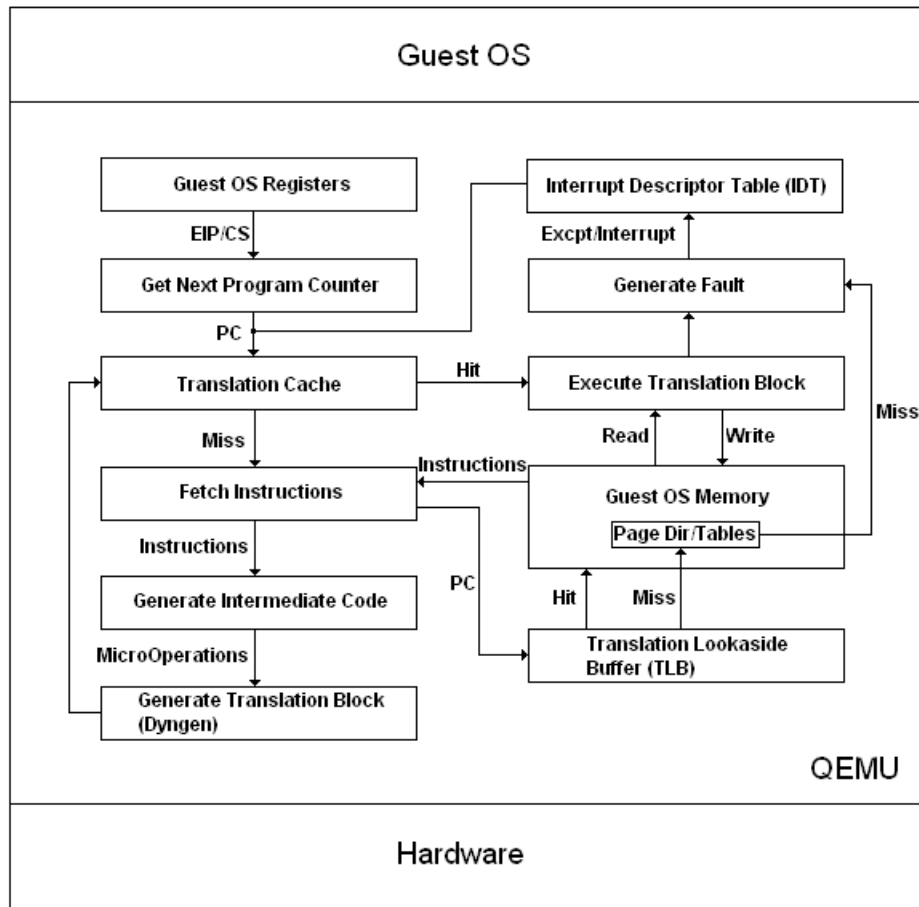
Guest OS

Guest OS Registers

EIP/CS

Get Next Program Counter

PC

Translation Cache

Hit

Miss

Fetch Instructions

Instructions

Generate Intermediate Code

MicroOperations

Generate Translation Block (Dyngen)

Interrupt Descriptor Table (IDT)

Excpt/Interrupt

Generate Fault

Execute Translation Block

Read

Write

Miss

Instructions

Guest OS Memory

Page Dir/Tables

PC

Hit

Miss

Translation Lookaside Buffer (TLB)

QEMU

Hardware